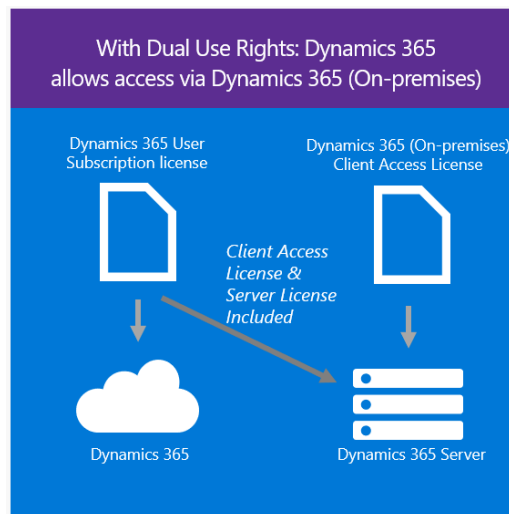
With Dual Use Rights: Dynamics 365 allows access via Dynamics 365 (On-premises)

Dynamics 365 User Subscription license

Dynamics 365 (On-premises) Client Access License

Client Access License & Server License Included

Dynamics 365

Dynamics 365 Server